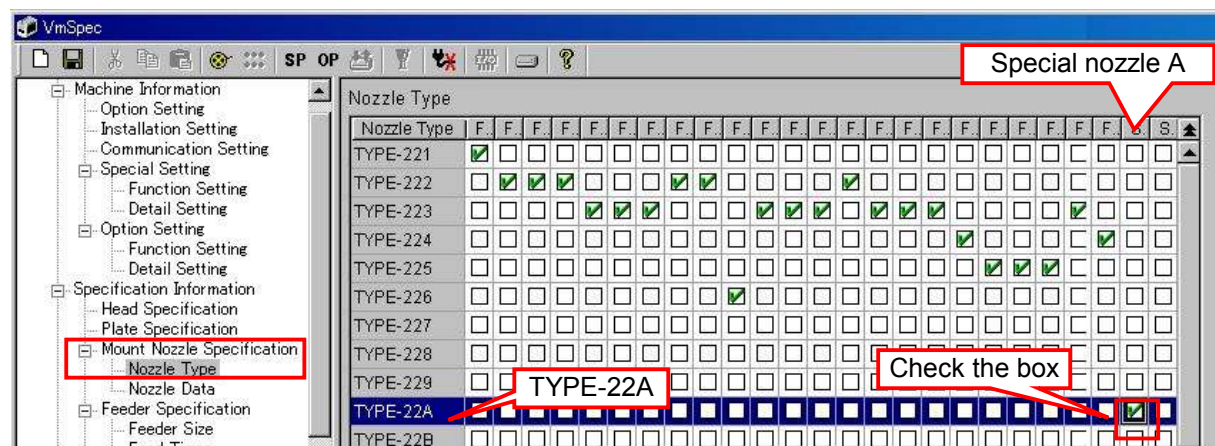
VmSpec

SP OP

Machine Information
Option Setting
Installation Setting
Communication Setting
Special Setting
Function Setting
Detail Setting
Option Setting
Function Setting
Detail Setting
Specification Information
Head Specification
Plate Specification
Mount Nozzle Specification
Nozzle Type
Nozzle Data
Feeder Specification
Feeder Size
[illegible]

Nozzle Type

Special nozzle A

| Nozzle Type | F. | F. | F. | F. | F. | F. | F. | F. | F. | F. | F. | F. | F. | F. | F. | F. | F. | F. | F. | F. | F. | F. | F. | S. | S. |
|---|---|---|---|---|---|---|---|---|---|---|---|---|---|---|---|---|---|---|---|---|---|---|---|---|---|
| TYPE-221 | | | | | | | | | | | | | | | | | | | | | | | | | |
| TYPE-222 | | | | | | | | | | | | | | | | | | | | | | | | | |
| TYPE-223 | | | | | | | | | | | | | | | | | | | | | | | | | |
| TYPE-224 | | | | | | | | | | | | | | | | | | | | | | | | | |
| TYPE-225 | | | | | | | | | | | | | | | | | | | | | | | | | |
| TYPE-226 | | | | | | | | | | | | | | | | | | | | | | | | | |
| TYPE-227 | | | | | | | | | | | | | | | | | | | | | | | | | |
| TYPE-228 | | | | | | | | | | | | | | | | | | | | | | | | | |
| TYPE-229 | | | | | | | | | | | | | | | | | | | | | | | | | |
| TYPE-22A | | | | | | | | | | | | | | | | | | | | | | | | | |
| TYPE-22B | | | | | | | | | | | | | | | | | | | | | | | | | |

TYPE-22A

Check the box